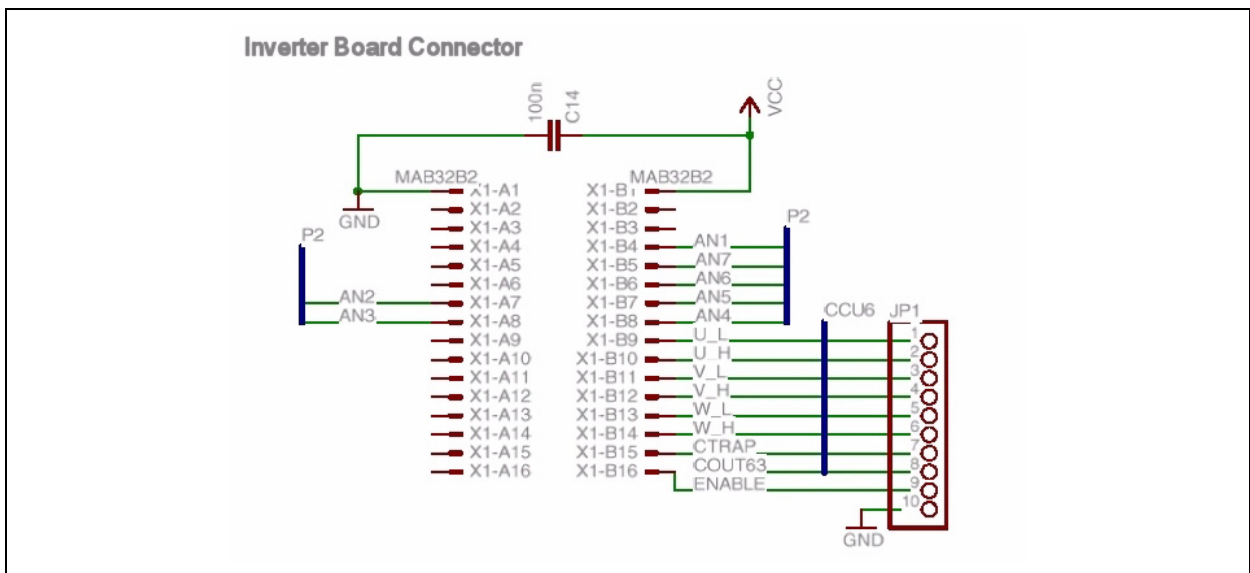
Inverter Board Connector

100n C14

VCC

MAB32B2

MAB32B2

GND

X1-A1
X1-A2
X1-A3
X1-A4
X1-A5
X1-A6
X1-A7
X1-A8
X1-A9
X1-A10
X1-A11
X1-A12
X1-A13
X1-A14
X1-A15
X1-A16

P2

AN2
AN3

X1-B1
X1-B2
X1-B3
X1-B4
X1-B5
X1-B6
X1-B7
X1-B8
X1-B9
X1-B10
X1-B11
X1-B12
X1-B13
X1-B14
X1-B15
X1-B16

AN1
AN7
AN6
AN5
AN4
U_L
U_H
V_L
V_H
W_L
W_H
CTRAP
COUT63
ENABLE

P2

CCU6

JP1

1
2
3
4
5
6
7
8
9
10

GND